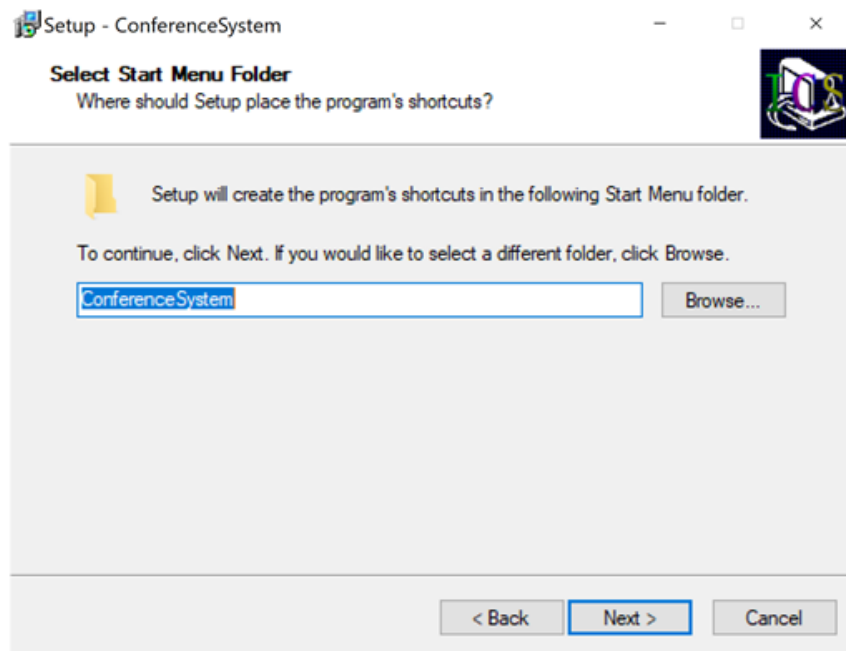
Setup - ConferenceSystem

Select Start Menu Folder
Where should Setup place the program's shortcuts?

Setup will create the program's shortcuts in the following Start Menu folder.

To continue, click Next. If you would like to select a different folder, click Browse.

ConferenceSystem

Browse...

< Back

Next >

Cancel